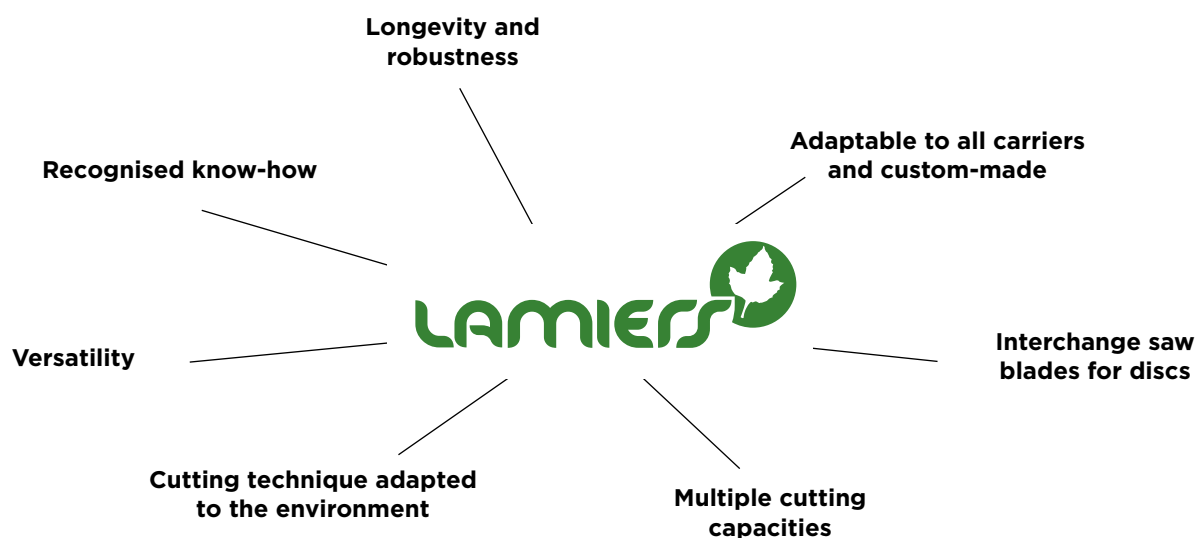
Longevity and robustness

Adaptable to all carriers and custom-made

Recognised know-how

LAMIERS

Versatility

Interchange saw blades for discs

Cutting technique adapted to the environment

Multiple cutting capacities